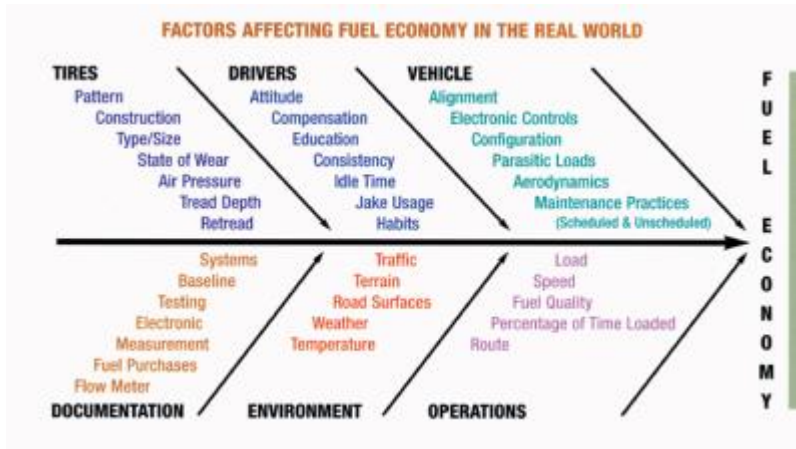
FACTORS AFFECTING FUEL ECONOMY IN THE REAL WORLD

TIRES
Pattern
Construction
Type/Size
State of Wear
Air Pressure
Tread Depth
Retread

DRIVERS
Attitude
Compensation
Education
Consistency
Idle Time
Jake Usage
Habits

VEHICLE
Alignment
Electronic Controls
Configuration
Parasitic Loads
Aerodynamics
Maintenance Practices
(Scheduled & Unscheduled)

FUEL ECONOMY

Systems
Baseline
Testing
Electronic
Measurement
Fuel Purchases
Flow Meter
DOCUMENTATION

Traffic
Terrain
Road Surfaces
Weather
Temperature
ENVIRONMENT

Load
Speed
Fuel Quality
Percentage of Time Loaded
Route
OPERATIONS